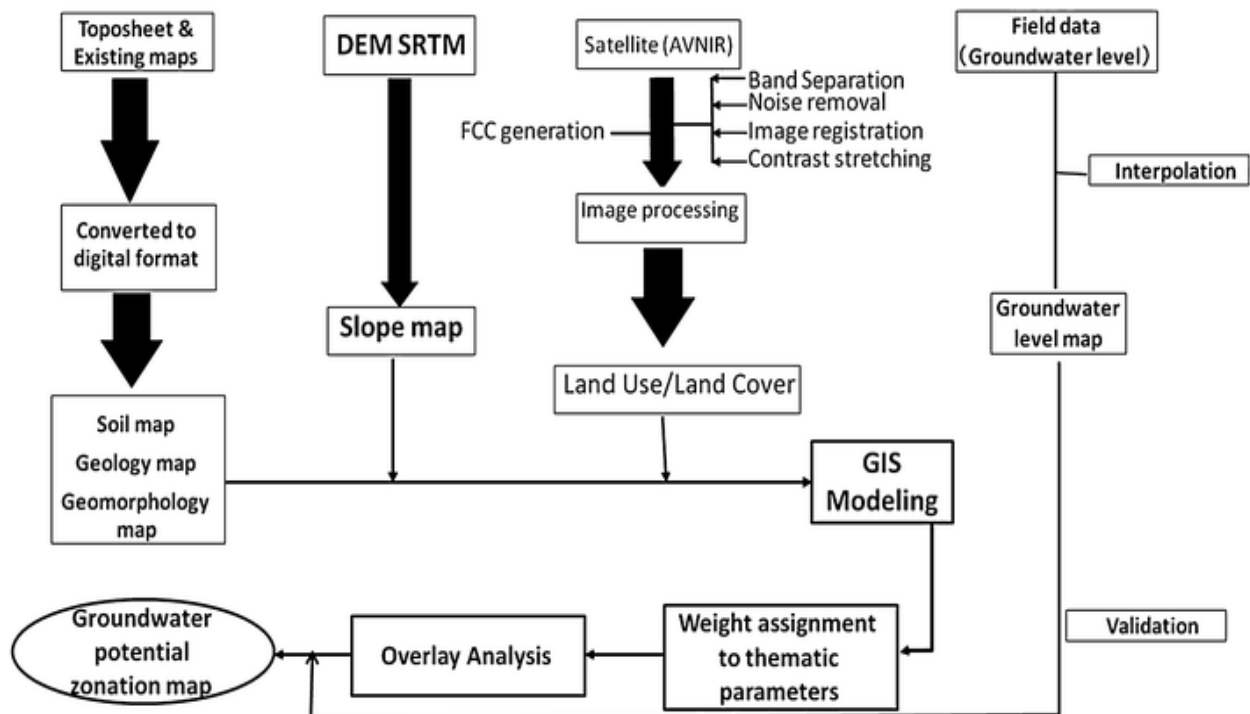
Toposheet & Existing maps

DEM SRTM

Satellite (AVNIR)

Field data (Groundwater level)

Band Separation
Noise removal
Image registration
Contrast stretching

FCC generation

Interpolation

Converted to digital format

Image processing

Slope map

Groundwater level map

Land Use/Land Cover

Soil map
Geology map
Geomorphology map

GIS Modeling

Groundwater potential zonation map

Overlay Analysis

Weight assignment to thematic parameters

Validation